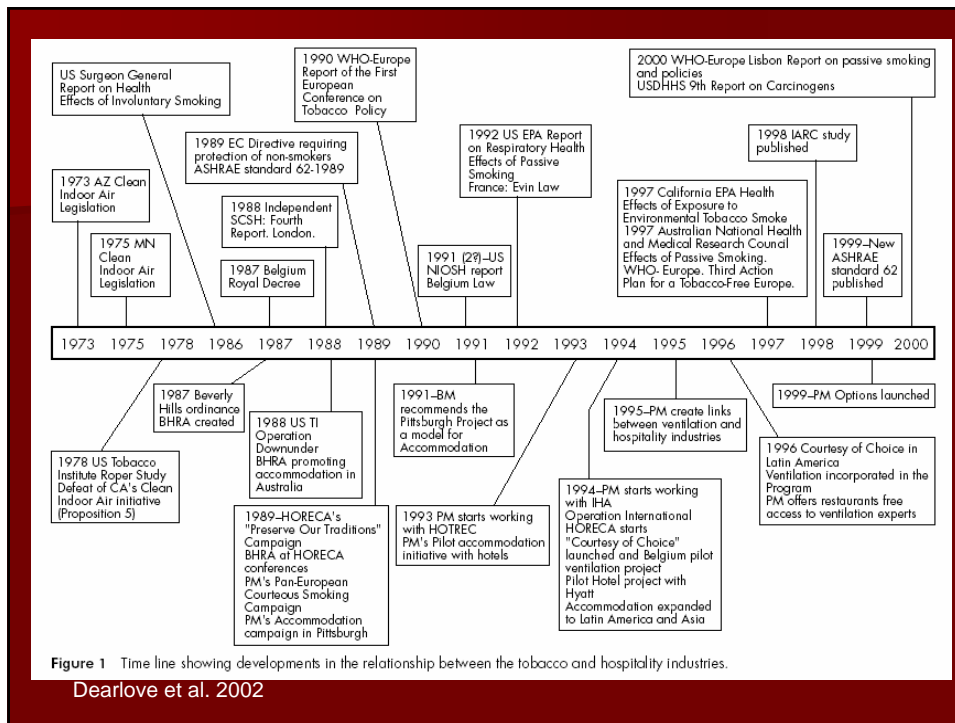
US Surgeon General Report on Health Effects of Involuntary Smoking

1990 WHO-Europe Report of the First European Conference on Tobacco Policy

2000 WHO-Europe Lisbon Report on passive smoking and policies
USDHHS 9th Report on Carcinogens

1989 EC Directive requiring protection of non-smokers
ASHRAE standard 62-1989

1992 US EPA Report on Respiratory Health Effects of Passive Smoking
France: Evin Law

1998 IARC study published

1973 AZ Clean Indoor Air Legislation

1988 Independent SCSH: Fourth Report. London.

1997 California EPA Health Effects of Exposure to Environmental Tobacco Smoke
1997 Australian National Health and Medical Research Council Effects of Passive Smoking.
WHO- Europe. Third Action Plan for a Tobacco-Free Europe.

1975 MN Clean Indoor Air Legislation

1987 Belgium Royal Decree

1991 (??)–US NIOSH report
Belgium Law

1999–New ASHRAE standard 62 published

| 1973 | 1975 | 1978 | 1986 | 1987 | 1988 | 1989 | 1990 | 1991 | 1992 | 1993 | 1994 | 1995 | 1996 | 1997 | 1998 | 1999 | 2000 |
|---|---|---|---|---|---|---|---|---|---|---|---|---|---|---|---|---|---|

1987 Beverly Hills ordinance
BHRA created

1991–BM recommends the Pittsburgh Project as a model for Accommodation

1995–PM create links between ventilation and hospitality industries

1999–PM Options launched

1988 US TI Operation Downunder
BHRA promoting accommodation in Australia

1996 Courtesy of Choice in Latin America
Ventilation incorporated in the Program
PM offers restaurants free access to ventilation experts

1978 US Tobacco Institute Roper Study
Defeat of CA's Clean Indoor Air initiative (Proposition 5)

1989–HORECA's "Preserve Our Traditions" Campaign
BHRA at HORECA conferences
PM's Pan-European Courteous Smoking Campaign
PM's Accommodation campaign in Pittsburgh

1993 PM starts working with HOTREC
PM's Pilot accommodation initiative with hotels

1994–PM starts working with IHA
Operation International
HORECA starts "Courtesy of Choice" launched and Belgium pilot ventilation project
Pilot Hotel project with Hyatt
Accommodation expanded to Latin America and Asia

Figure 1 Time line showing developments in the relationship between the tobacco and hospitality industries.

Dearlove et al. 2002